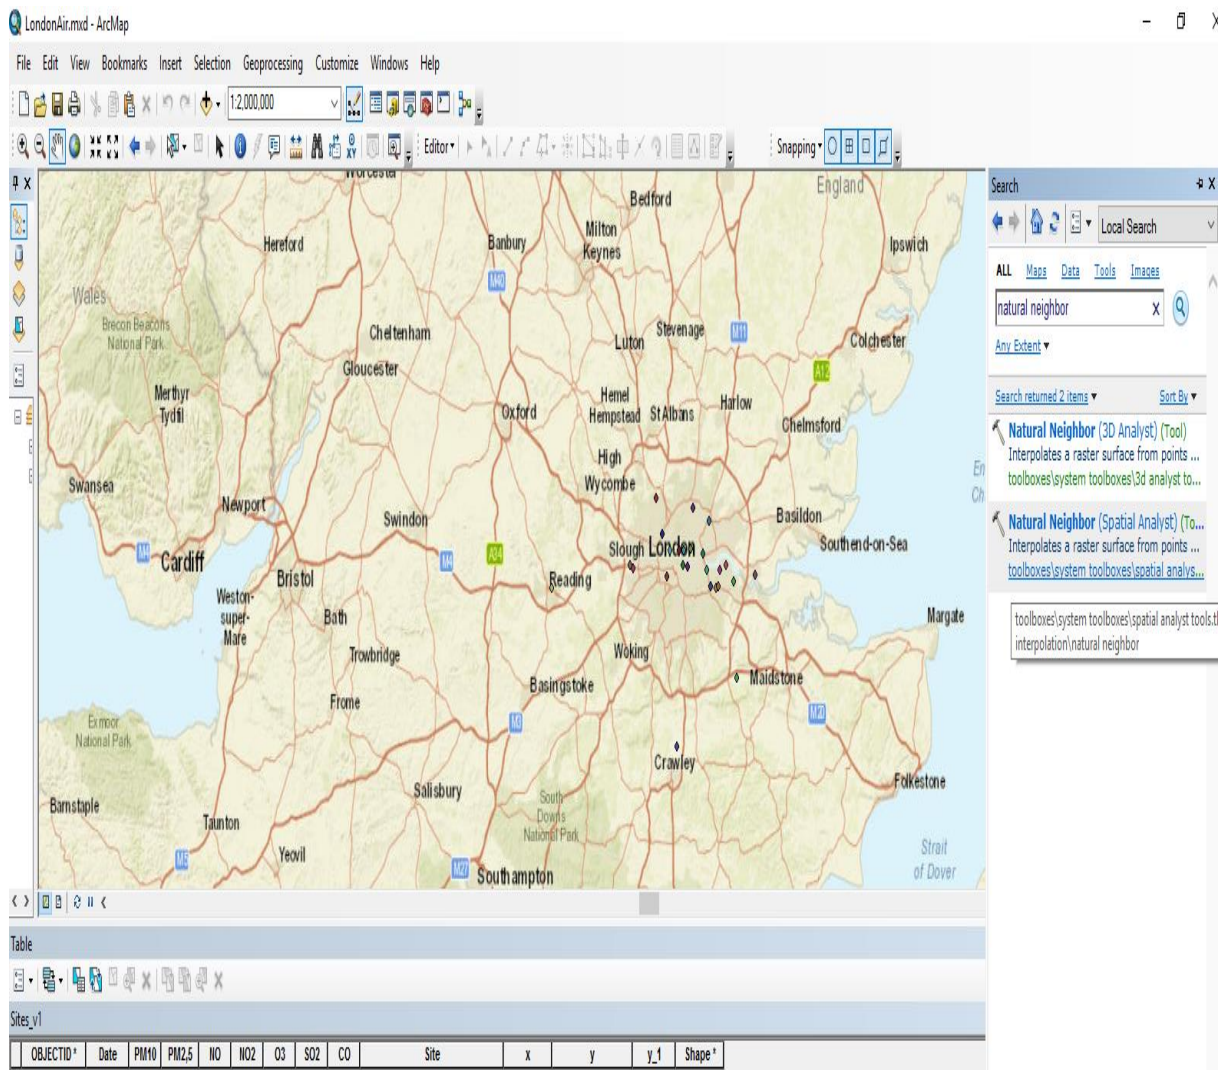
LondonAir.mxd - ArcMap

File Edit View Bookmarks Insert Selection Geoprocessing Customize Windows Help

1:2,000,000

Editor▾

Snapping▾

Worcester
England
Bedford
Milton Keynes
Hereford
Banbury
Ipswich
M40
Wales
Brecon Beacons National Park
Cheltenham
Stevenage
M11
Luton
Colchester
Gloucester
A12
Merthyr Tydfil
Hemel Hempstead
St Albans
Harlow
Oxford
Chelmsford
High Wycombe
Swansea
Newport
Basildon
Swindon
Southend-on-Sea
M4
Cardiff
M4
A34
Slough
London
Bristol
Reading
Weston-super-Mare
Margate
Bath
Trowbridge
Woking
Maidstone
Basingstoke
Frome
M20
M3
Exmoor National Park
Crawley
Folkestone
Salisbury
South Downs National Park
Barnstaple
Taunton
Strait of Dover
M5
Yeovil
M27
Southampton

Search
Local Search
ALL Maps Data Tools Images
natural neighbor
Any Extent ▾
Search returned 2 items ▾
Sort By ▾
Natural Neighbor (3D Analyst) (Tool)
Interpolates a raster surface from points ...
toolboxes\system toolboxes\3d analyst to...
Natural Neighbor (Spatial Analyst) (To...
Interpolates a raster surface from points ...
toolboxes\system toolboxes\spatial analys...
toolboxes\system toolboxes\spatial analyst tools.tl
interpolation\natural neighbor

Table

Sites_v1

| OBJECTID* | Date | PM10 | PM2,5 | NO | NO2 | O3 | SO2 | CO | Site | x | y | y_1 | Shape* |
|---|---|---|---|---|---|---|---|---|---|---|---|---|---|